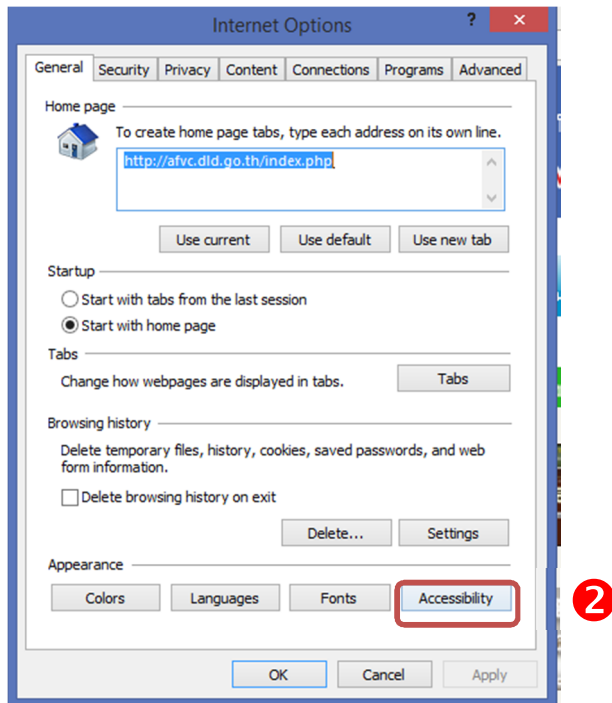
Internet Options

?

General | Security | Privacy | Content | Connections | Programs | Advanced

Home page

To create home page tabs, type each address on its own line.

http://afvc.dld.go.th/index.php

Use current | Use default | Use new tab

Startup

Start with tabs from the last session

Start with home page

Tabs

Change how webpages are displayed in tabs.

Tabs

Browsing history

Delete temporary files, history, cookies, saved passwords, and web form information.

Delete browsing history on exit

Delete... | Settings

Appearance

Colors | Languages | Fonts | Accessibility

2

OK | Cancel | Apply